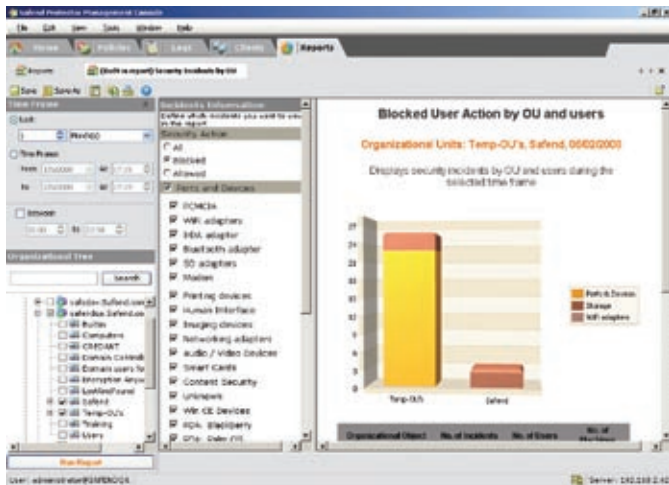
Safend Protector Management Console

File Edit View Tools Window Help

Home Policies Logs Clients Reports

Reports (Built-in report) Security Incidents by OU

Save Save As

Time Frame

Last

1 Month(s)

Time Frame

From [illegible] at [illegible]

To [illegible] at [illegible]

Interval

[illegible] to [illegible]

Organizational Tree

Search

safedev.Safend.com

safendus.Safend.com

Builtin

Computers

CRMDAT

Domain Controllers

Domain users for

Encryption Anyw

LostAndFound

Safend

Temp-OU's

Training

Users

Run Report

Incidents Information

Define which incidents you want to see in the report

Security Action

All

Blocked

Allowed

Ports and Devices

PCMCIA

WiFi adapters

IrDA adapter

Bluetooth adapter

SD adapters

Modem

Printing devices

Human Interface

Imaging devices

Networking adapters

Audio / Video Devices

Smart Cards

Content Security

Unknown

Win CE Devices

PDA: Blackberry

PDA: Palm OS

Blocked User Action by OU and users

Organizational Units: Temp-OU's, Safend, 00020000

Displays security incidents by OU and users during the selected time frame

27
24
21
18
15
12
9
6
3
0

Temp-OU's

Safend

Ports & Devices

Storage

WiFi adapters

Organizational Object | No. of Incidents | No. of Users | No. of Machines

User: administrator@SAFEND.CA

Server: 192.168.2.6